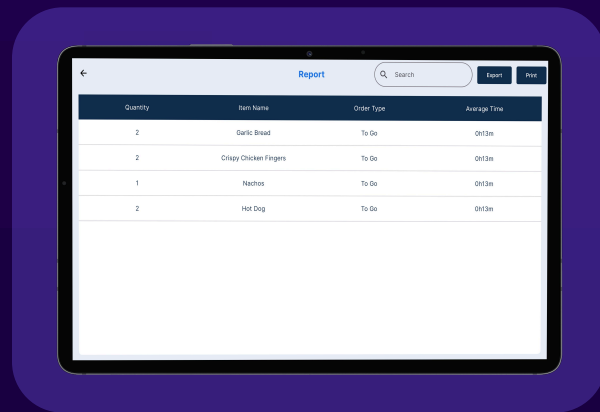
Report

Search

Export

Print

| Quantity | Item Name | Order Type | Average Time |
|---|---|---|---|
| 2 | Garlic Bread | To Go | 0h13m |
| 2 | Crispy Chicken Fingers | To Go | 0h13m |
| 1 | Nachos | To Go | 0h13m |
| 2 | Hot Dog | To Go | 0h13m |